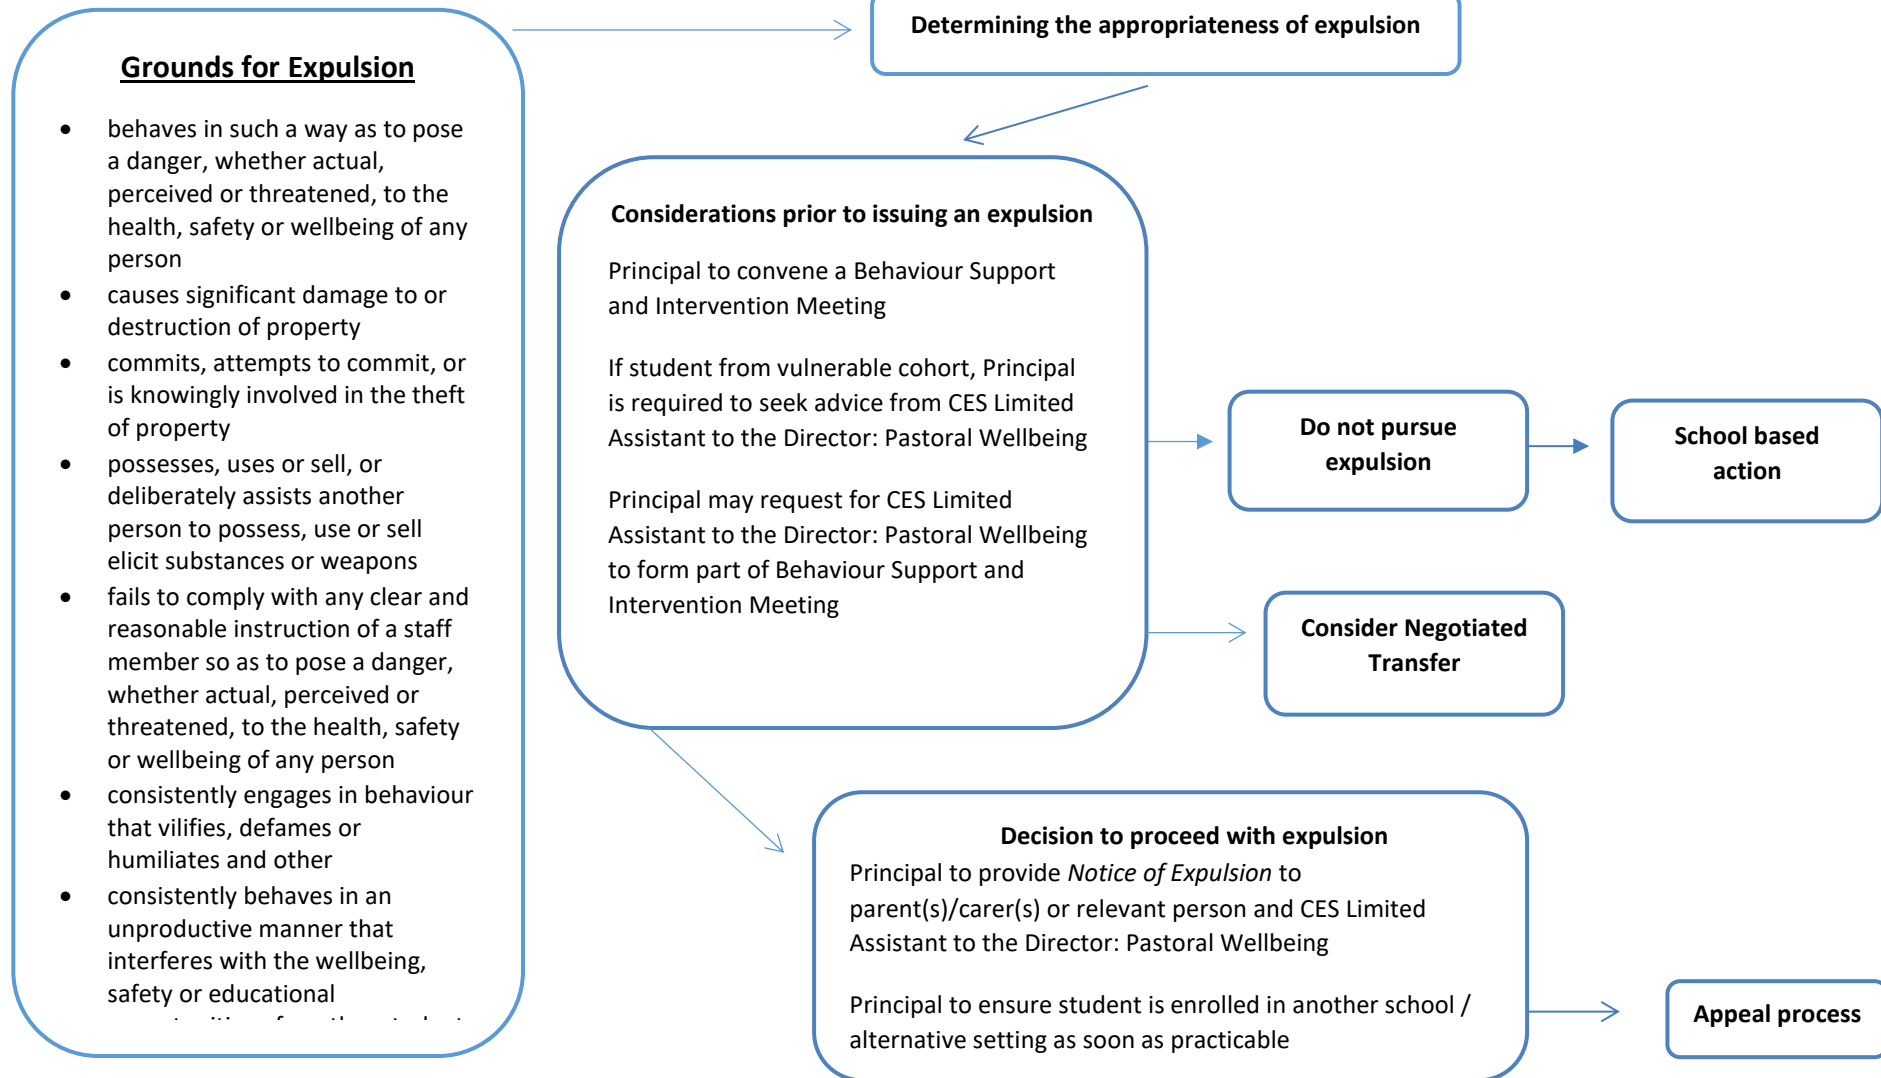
Grounds for Expulsion

- behaves in such a way as to pose a danger, whether actual, perceived or threatened, to the health, safety or wellbeing of any person
- causes significant damage to or destruction of property
- commits, attempts to commit, or is knowingly involved in the theft of property
- possesses, uses or sell, or deliberately assists another person to possess, use or sell elicit substances or weapons
- fails to comply with any clear and reasonable instruction of a staff member so as to pose a danger, whether actual, perceived or threatened, to the health, safety or wellbeing of any person
- consistently engages in behaviour that vilifies, defames or humiliates and other
- consistently behaves in an unproductive manner that interferes with the wellbeing, safety or educational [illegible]

Determining the appropriateness of expulsion

Considerations prior to issuing an expulsion

Principal to convene a Behaviour Support and Intervention Meeting

If student from vulnerable cohort, Principal is required to seek advice from CES Limited Assistant to the Director: Pastoral Wellbeing

Principal may request for CES Limited Assistant to the Director: Pastoral Wellbeing to form part of Behaviour Support and Intervention Meeting

Do not pursue expulsion

School based action

Consider Negotiated Transfer

Decision to proceed with expulsion
Principal to provide *Notice of Expulsion* to parent(s)/carer(s) or relevant person and CES Limited Assistant to the Director: Pastoral Wellbeing

Principal to ensure student is enrolled in another school / alternative setting as soon as practicable

Appeal process